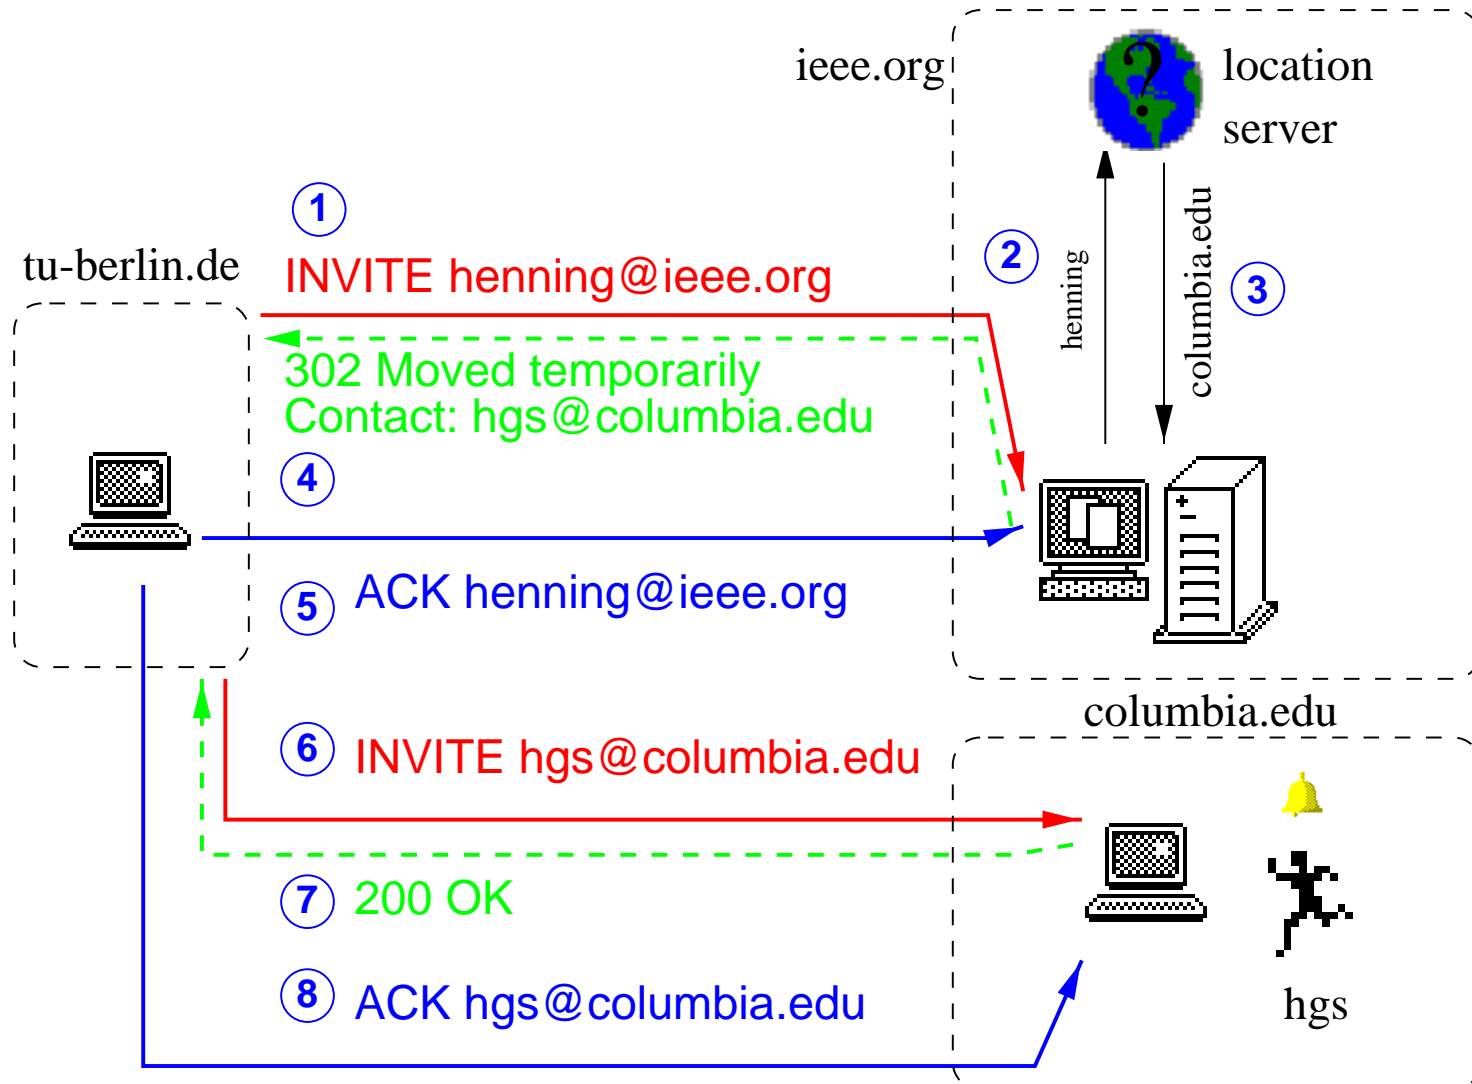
ieee.org

location server

1

tu-berlin.de

INVITE henning@ieee.org

2

henning

columbia.edu

3

302 Moved temporarily
Contact: hgs@columbia.edu

4

5 ACK henning@ieee.org

columbia.edu

6 INVITE hgs@columbia.edu

7 200 OK

8 ACK hgs@columbia.edu

hgs